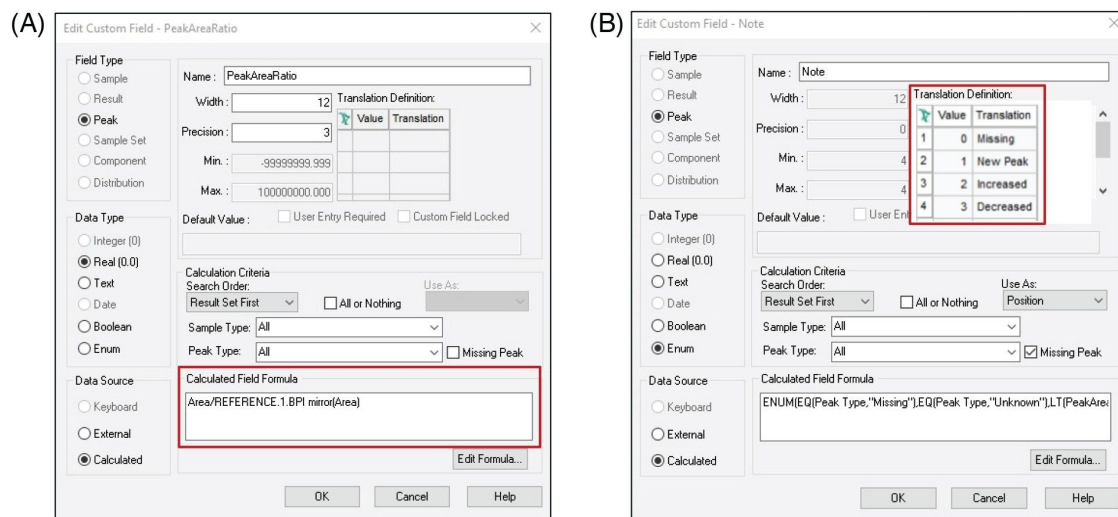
(A)

Edit Custom Field - PeakAreaRatio

Field Type
Sample
Result
Peak
Sample Set
Component
Distribution

Name : PeakAreaRatio
Width : 12
Precision : 3
Min. : -99999999.999
Max. : 100000000.000

Translation Definition:

| | Value | Translation |
|---|---|---|
| | | |

Default Value : User Entry Required Custom Field Locked

Data Type
Integer (0)
Real (0.0)
Text
Date
Boolean
Enum

Calculation Criteria
Search Order:
Result Set First
All or Nothing
Use As:
Sample Type: All
Peak Type: All
Missing Peak

Data Source
Keyboard
External
Calculated

Calculated Field Formula
Area/REFERENCE.1.BPI mirror(Area)

Edit Formula...

OK Cancel Help

(B)

Edit Custom Field - Note

Field Type
Sample
Result
Peak
Sample Set
Component
Distribution

Name : Note
Width : 12
Precision : 0
Min. : 4
Max. : 4

Translation Definition:

| | Value | Translation |
|---|---|---|
| 1 | 0 | Missing |
| 2 | 1 | New Peak |
| 3 | 2 | Increased |
| 4 | 3 | Decreased |

Default Value : User Ent

Data Type
Integer (0)
Real (0.0)
Text
Date
Boolean
Enum

Calculation Criteria
Search Order:
Result Set First
All or Nothing
Use As:
Position
Sample Type: All
Peak Type: All
Missing Peak

Data Source
Keyboard
External
Calculated

Calculated Field Formula
ENUM(EQ(Peak Type,"Missing"),EQ(Peak Type,"Unknown"),LT(PeakAre

Edit Formula...

OK Cancel Help